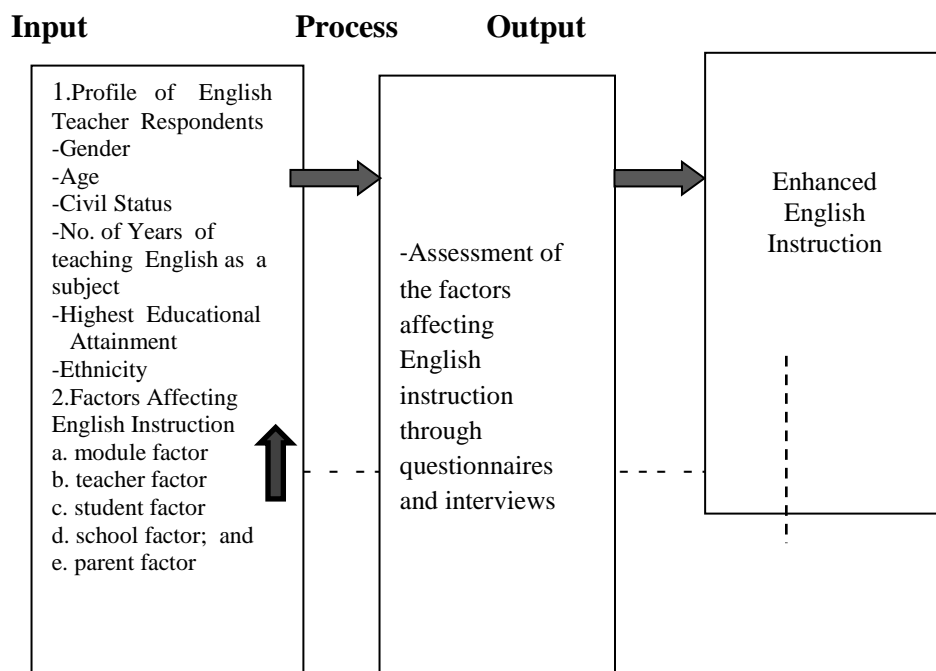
**Input** **Process** **Output**

1.Profile of English Teacher Respondents
-Gender
-Age
-Civil Status
-No. of Years of teaching English as a subject
-Highest Educational Attainment
-Ethnicity
2.Factors Affecting English Instruction
a. module factor
b. teacher factor
c. student factor
d. school factor; and
e. parent factor

-Assessment of the factors affecting English instruction through questionnaires and interviews

Enhanced English Instruction